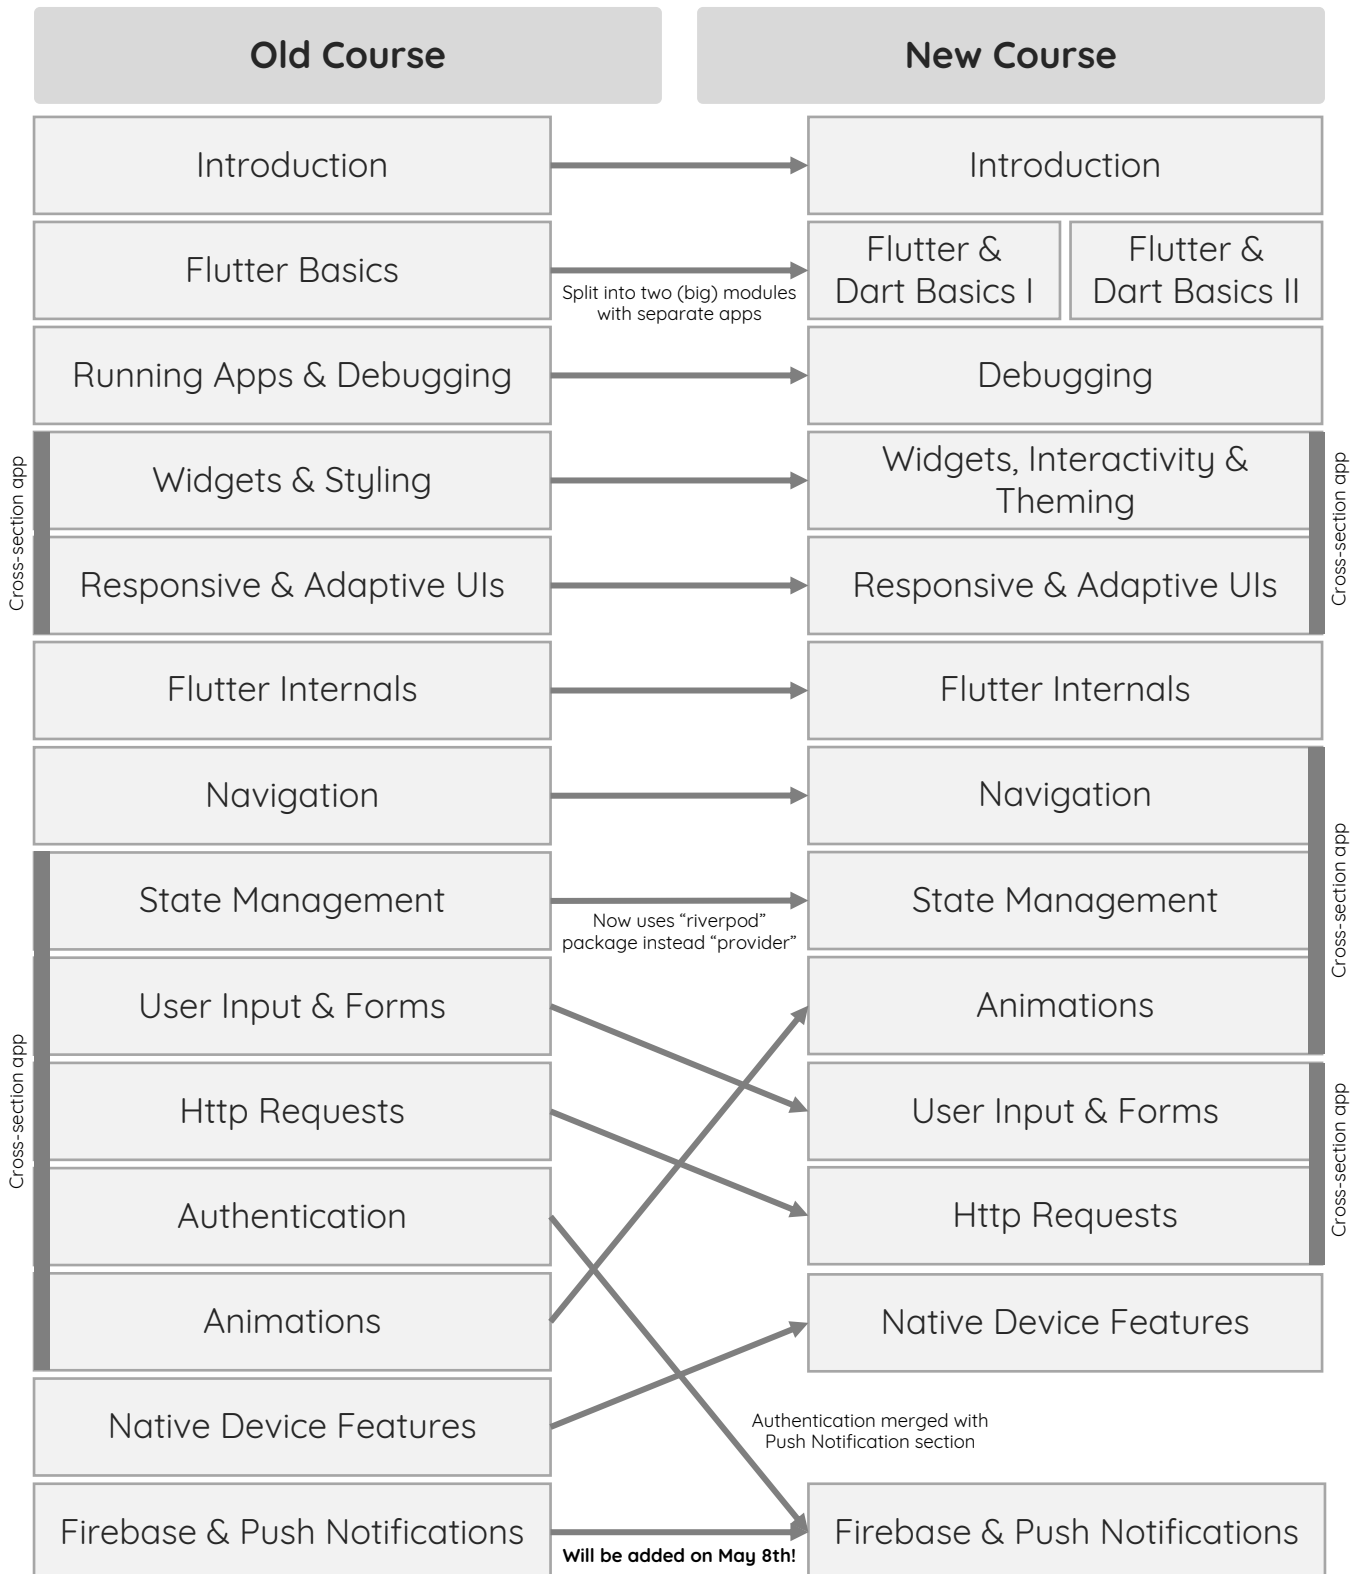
Old Course

New Course

Introduction

Introduction

Flutter Basics

Split into two (big) modules with separate apps

Flutter & Dart Basics I

Flutter & Dart Basics II

Running Apps & Debugging

Debugging

Cross-section app

Widgets & Styling

Widgets, Interactivity & Theming

Responsive & Adaptive UIs

Responsive & Adaptive UIs

Cross-section app

Flutter Internals

Flutter Internals

Navigation

Navigation

Cross-section app

State Management

Now uses "riverpod" package instead "provider"

State Management

User Input & Forms

Animations

Http Requests

User Input & Forms

Cross-section app

Authentication

Http Requests

Animations

Native Device Features

Native Device Features

Authentication merged with Push Notification section

Firebase & Push Notifications

Will be added on May 8th!

Firebase & Push Notifications